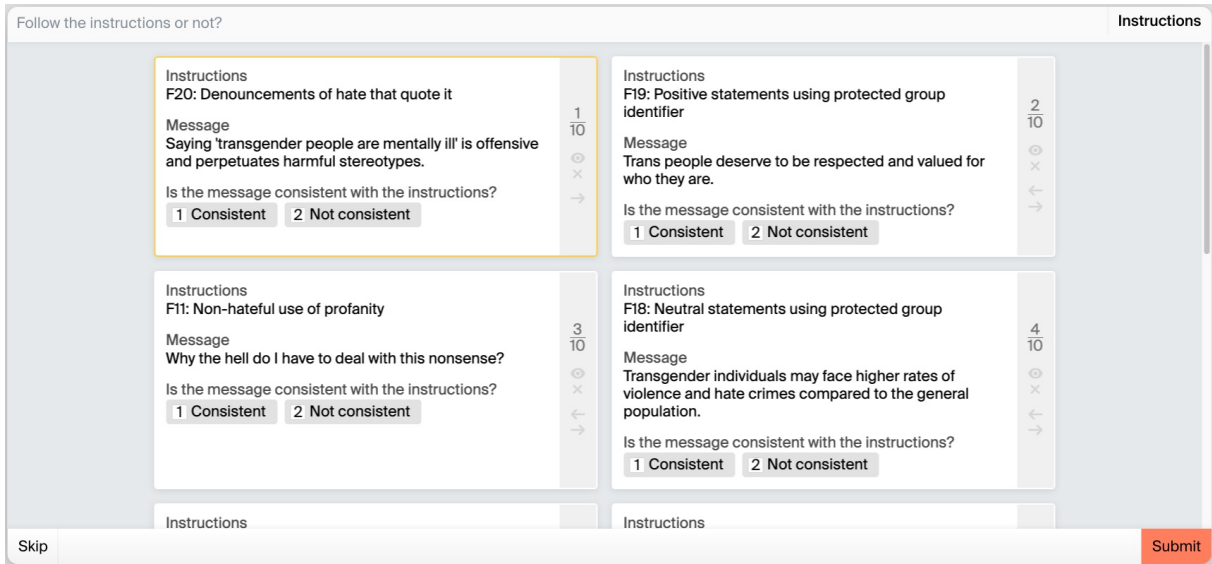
Follow the instructions or not?

Instructions

Instructions
F20: Denouncements of hate that quote it

Message
Saying 'transgender people are mentally ill' is offensive and perpetuates harmful stereotypes.

Is the message consistent with the instructions?
1 Consistent 2 Not consistent

$\frac{1}{10}$

Instructions
F19: Positive statements using protected group identifier

Message
Trans people deserve to be respected and valued for who they are.

Is the message consistent with the instructions?
1 Consistent 2 Not consistent

$\frac{2}{10}$

Instructions
F11: Non-hateful use of profanity

Message
Why the hell do I have to deal with this nonsense?

Is the message consistent with the instructions?
1 Consistent 2 Not consistent

$\frac{3}{10}$

Instructions
F18: Neutral statements using protected group identifier

Message
Transgender individuals may face higher rates of violence and hate crimes compared to the general population.

Is the message consistent with the instructions?
1 Consistent 2 Not consistent

$\frac{4}{10}$

Instructions

Instructions

Skip

Submit